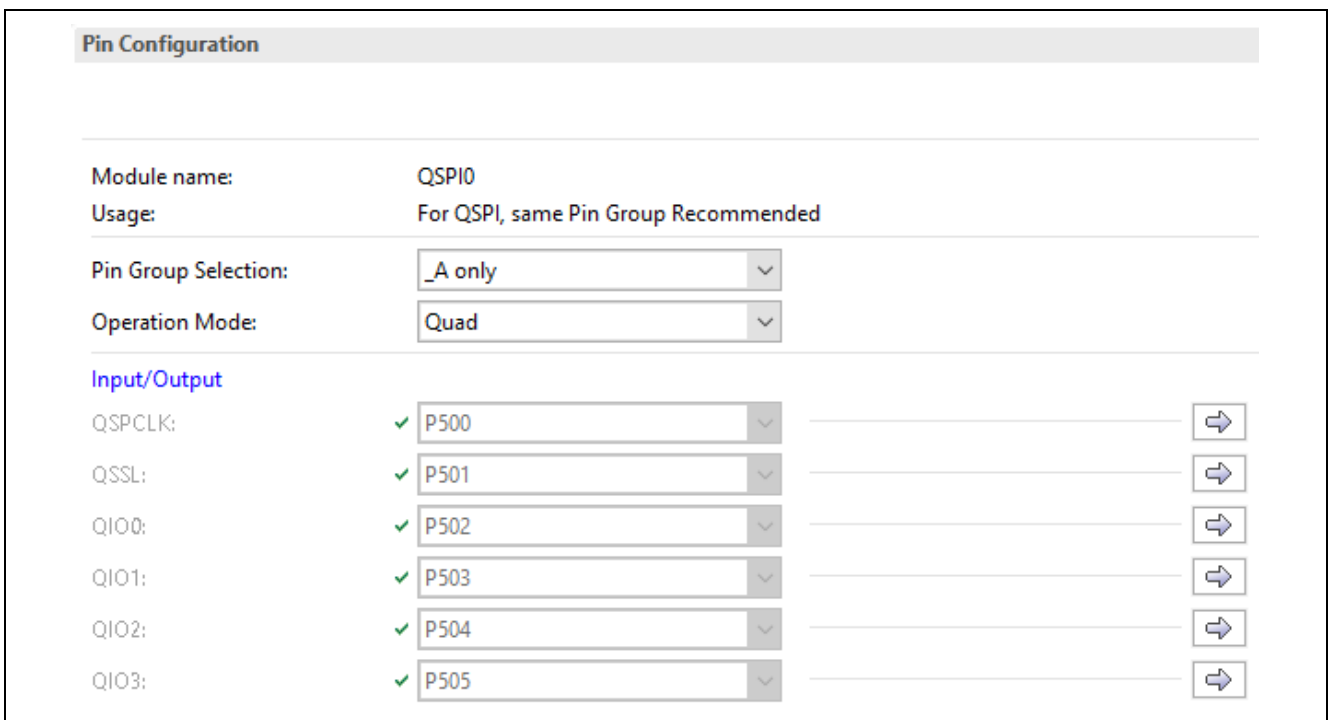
Pin Configuration

Module name: QSPI0
Usage: For QSPI, same Pin Group Recommended

Pin Group Selection: _A only
Operation Mode: Quad

Input/Output
QSPCLK: P500
QSSL: P501
QIO0: P502
QIO1: P503
QIO2: P504
QIO3: P505